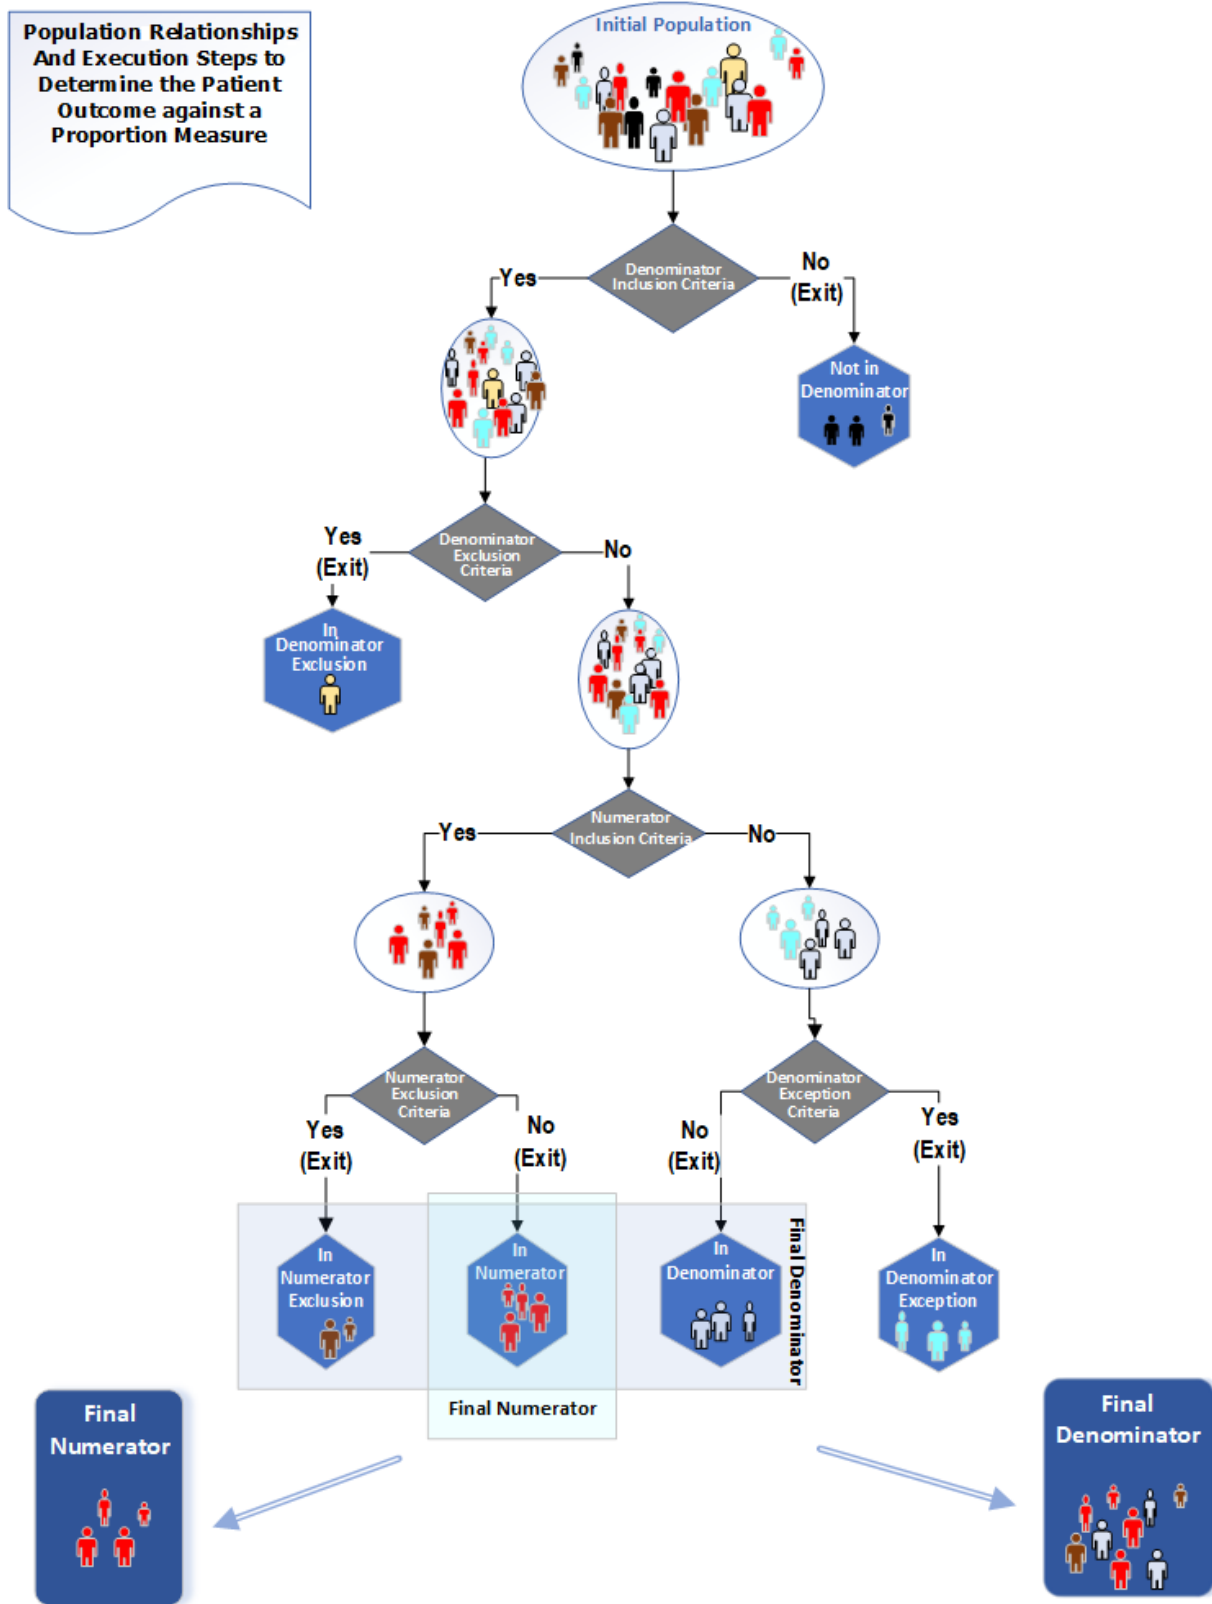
Population Relationships And Execution Steps to Determine the Patient Outcome against a Proportion Measure

Initial Population

Yes

Denominator Inclusion Criteria

No (Exit)

Not in Denominator

Yes (Exit)

Denominator Exclusion Criteria

No

In Denominator Exclusion

Yes

Numerator Inclusion Criteria

No

Numerator Exclusion Criteria

Yes (Exit)

No (Exit)

Denominator Exception Criteria

No (Exit)

Yes (Exit)

In Numerator Exclusion

In Numerator

In Denominator

Final Denominator

In Denominator Exception

Final Numerator

Final Numerator

Final Denominator